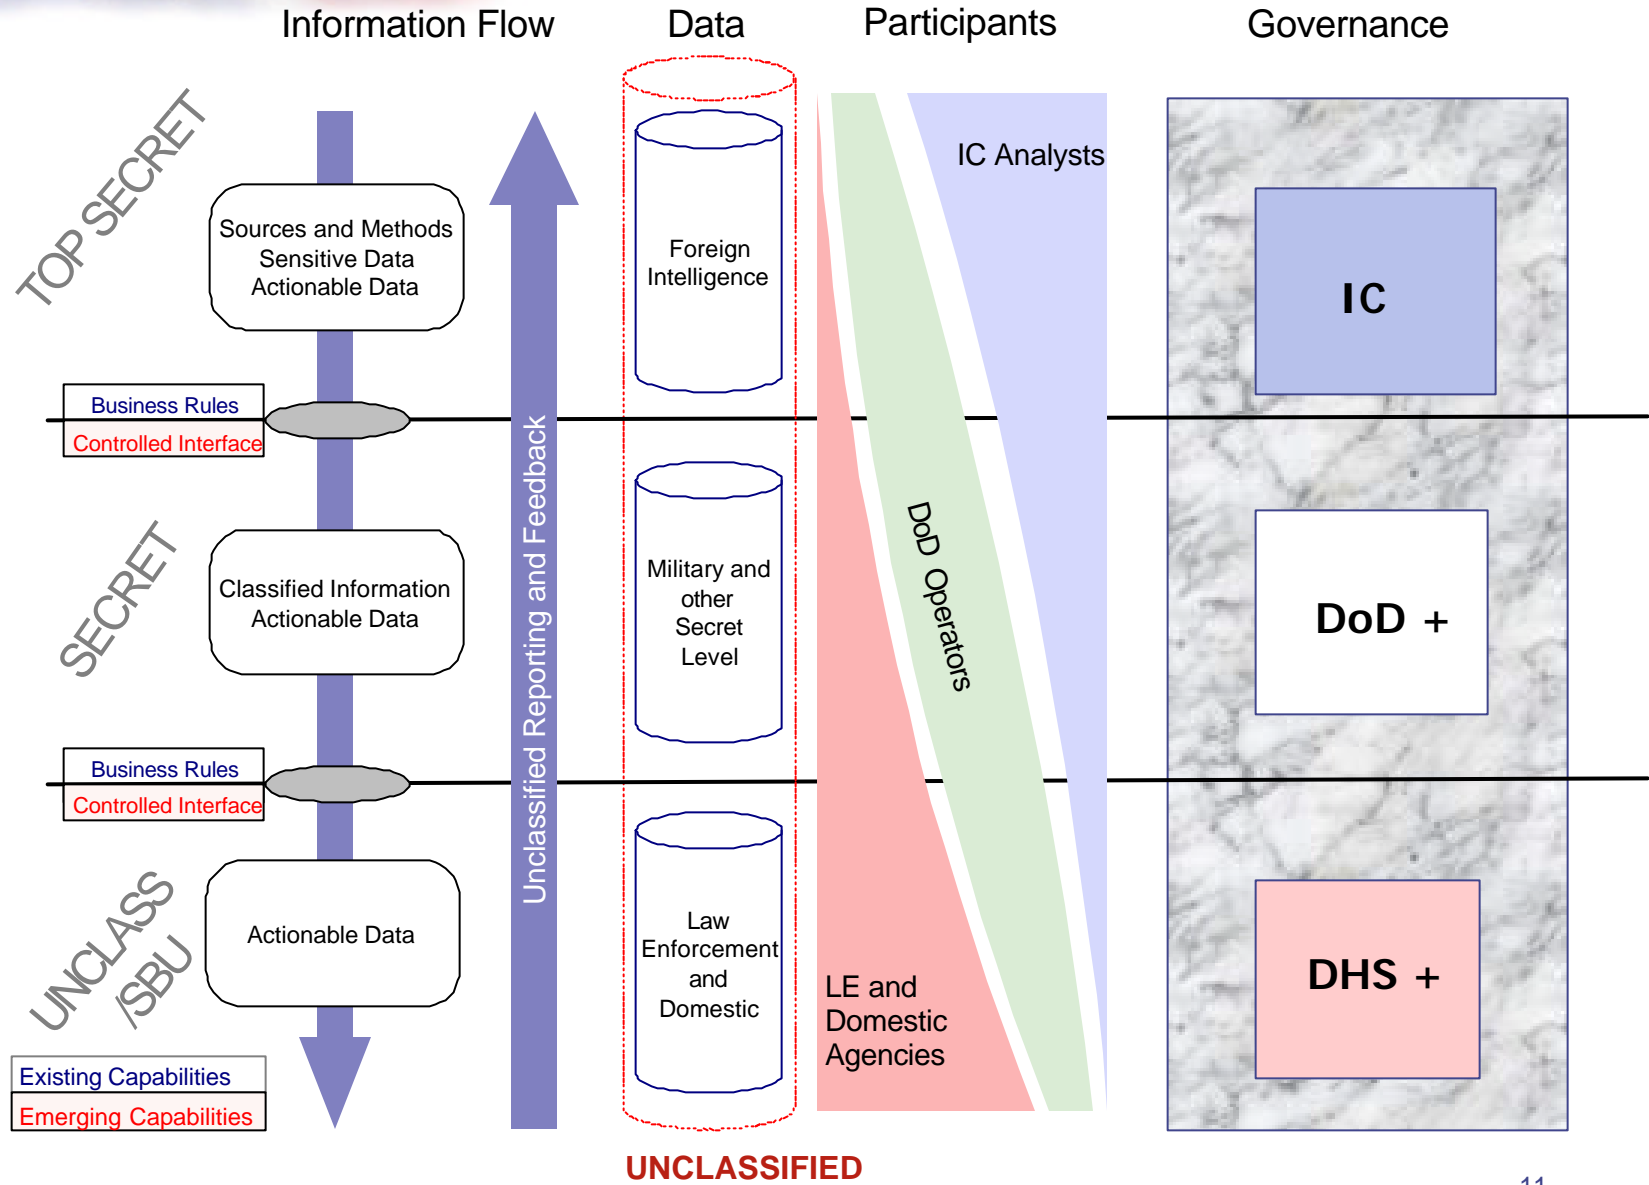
Information Flow

Data

Participants

Governance

TOP SECRET

Sources and Methods Sensitive Data Actionable Data

Business Rules

Controlled Interface

SECRET

Classified Information Actionable Data

Business Rules

Controlled Interface

UNCLASS /SBU

Actionable Data

Existing Capabilities

Emerging Capabilities

Unclassified Reporting and Feedback

Foreign Intelligence

Military and other Secret Level

Law Enforcement and Domestic

IC Analysts

DoD Operators

LE and Domestic Agencies

IC

DoD +

DHS +

UNCLASSIFIED

11